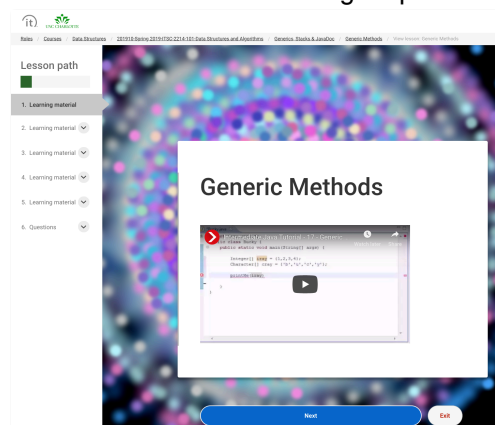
UNC CHARLOTTE

Roles / Courses / Data Structures / 201910-Spring 2019-ITSC-2214-101-Data Structures and Algorithms / Generics, Stacks & JavaDoc / Generic Methods / View lesson: Generic Methods

Lesson path

1. Learning material

2. Learning material

3. Learning material

4. Learning material

5. Learning material

6. Questions

Generic Methods

Intermediate Java Tutorial - 13 - Generic

Watch later Share

public class Bucky {
public static void main(String[] args) {

Integer[] iray = {1,2,3,4};
Character[] cray = {'b','u','c','k'};

printMe(iray);

}
}

Next

Exit